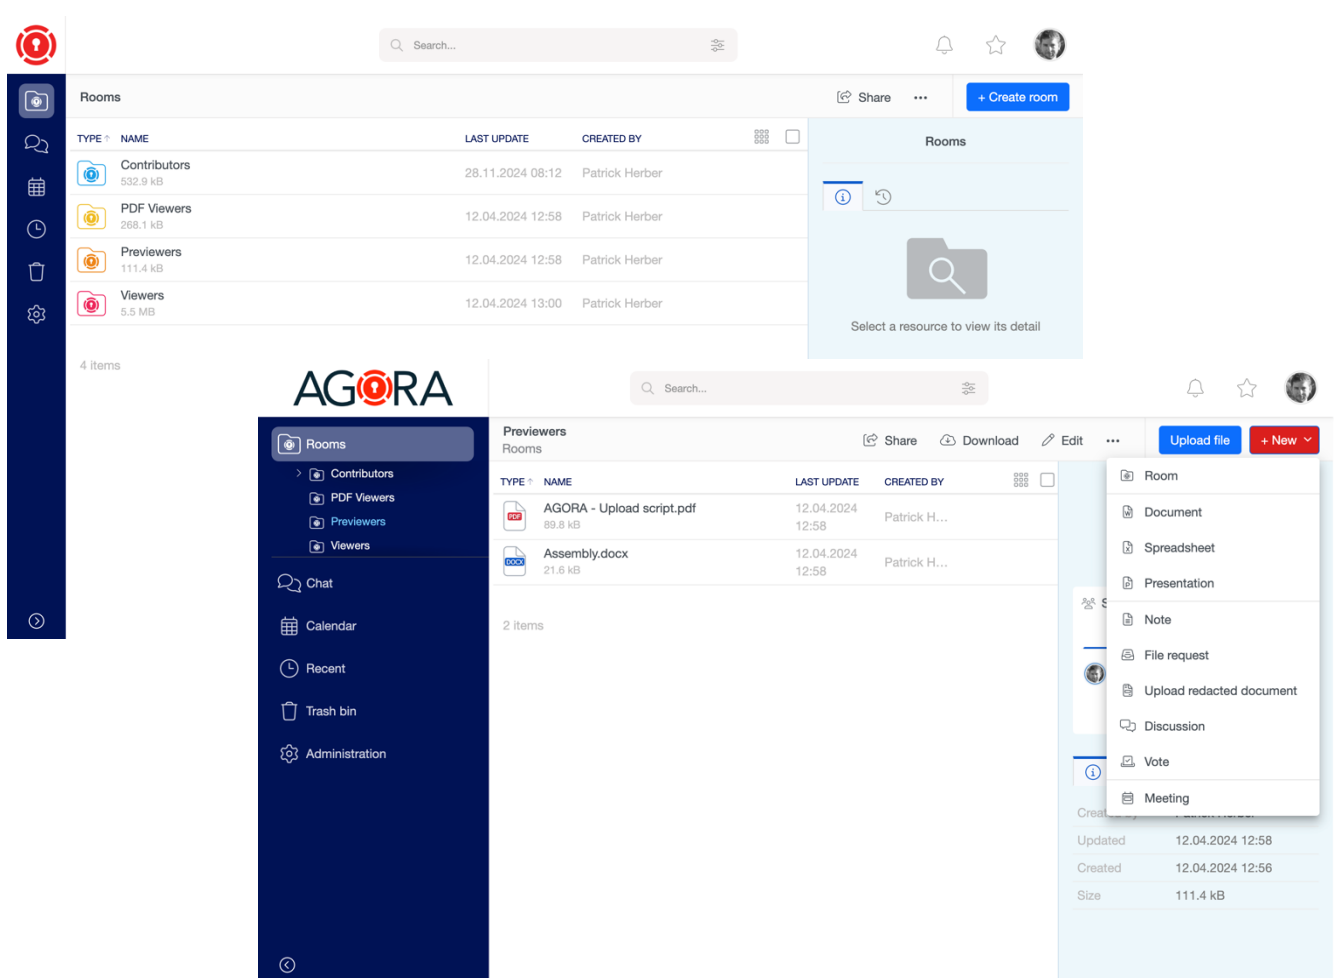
Search...

Rooms

Share

+ Create room

| TYPE ↑ | NAME | LAST UPDATE | CREATED BY |
|---|---|---|---|
| | Contributors 532.9 kB | 28.11.2024 08:12 | Patrick Herber |
| | PDF Viewers 268.1 kB | 12.04.2024 12:58 | Patrick Herber |
| | Previewers 111.4 kB | 12.04.2024 12:58 | Patrick Herber |
| | Viewers 5.5 MB | 12.04.2024 13:00 | Patrick Herber |

4 items

Rooms

Select a resource to view its detail

AGORA

Search...

Rooms
Contributors
PDF Viewers
Previewers
Viewers
Chat
Calendar
Recent
Trash bin
Administration

Previewers
Rooms

Share
Download
Edit
Upload file
+ New

| TYPE ↑ | NAME | LAST UPDATE | CREATED BY |
|---|---|---|---|
| PDF | AGORA - Upload script.pdf 89.8 kB | 12.04.2024 12:58 | Patrick H... |
| DOCX | Assembly.docx 21.6 kB | 12.04.2024 12:58 | Patrick H... |

2 items

Room
Document
Spreadsheet
Presentation
Note
File request
Upload redacted document
Discussion
Vote
Meeting

Updated 12.04.2024 12:58
Created 12.04.2024 12:56
Size 111.4 kB